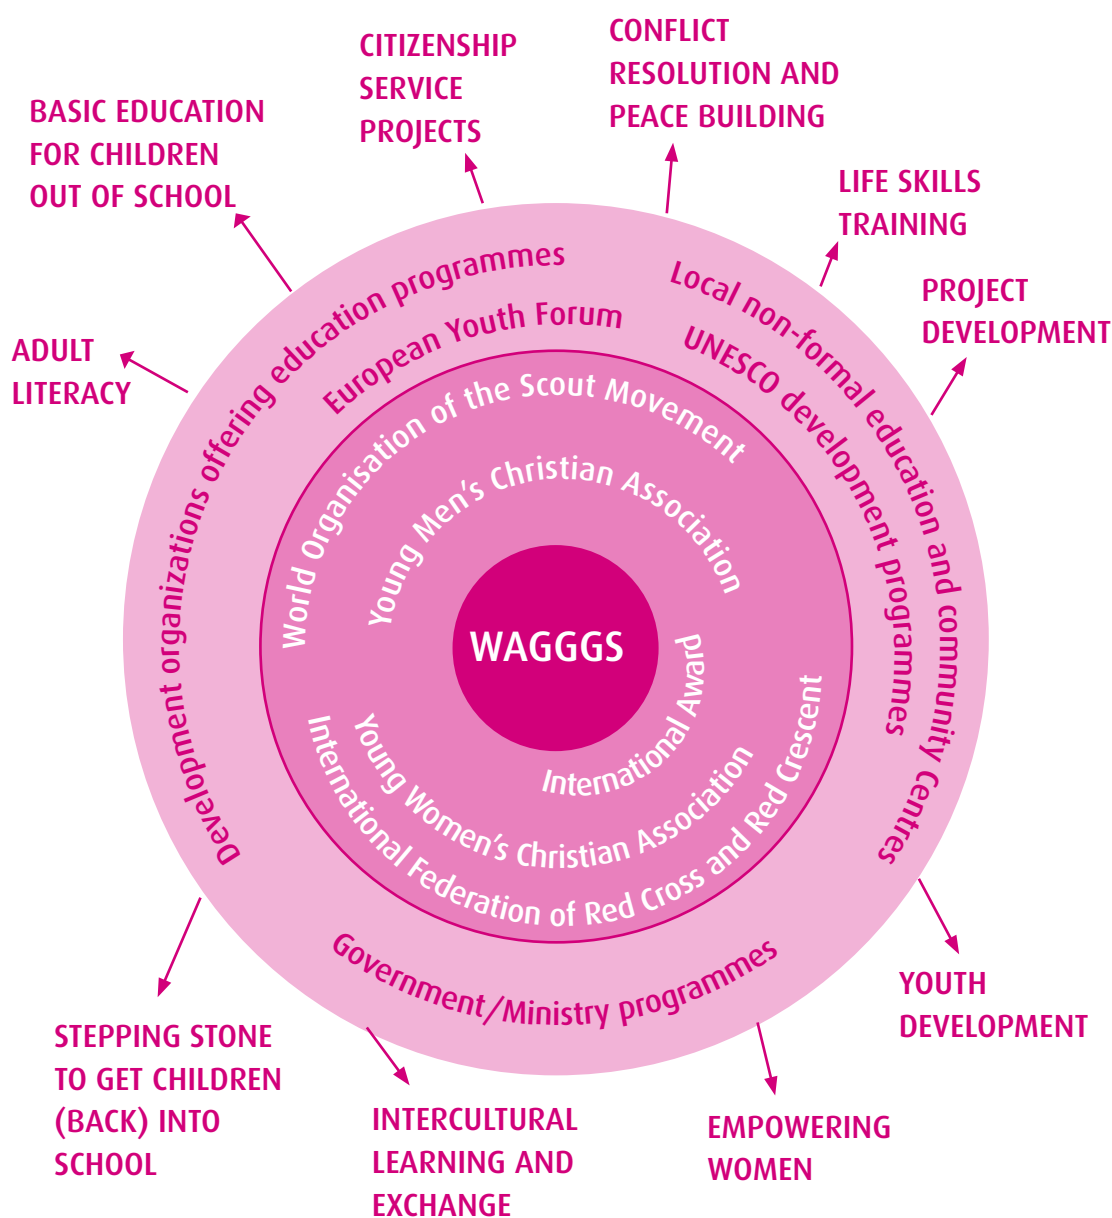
CITIZENSHIP SERVICE PROJECTS

CONFLICT RESOLUTION AND PEACE BUILDING

BASIC EDUCATION FOR CHILDREN OUT OF SCHOOL

LIFE SKILLS TRAINING

PROJECT DEVELOPMENT

ADULT LITERACY

Development organizations offering education programmes

European Youth Forum

Local non-formal education and community Centres

UNESCO development programmes

World Organisation of the Scout Movement

Young Men's Christian Association

WAGGGS

International Award

Young Women's Christian Association

International Federation of Red Cross and Red Crescent

Government/Ministry programmes

YOUTH DEVELOPMENT

STEPPING STONE TO GET CHILDREN (BACK) INTO SCHOOL

INTERCULTURAL LEARNING AND EXCHANGE

EMPOWERING WOMEN